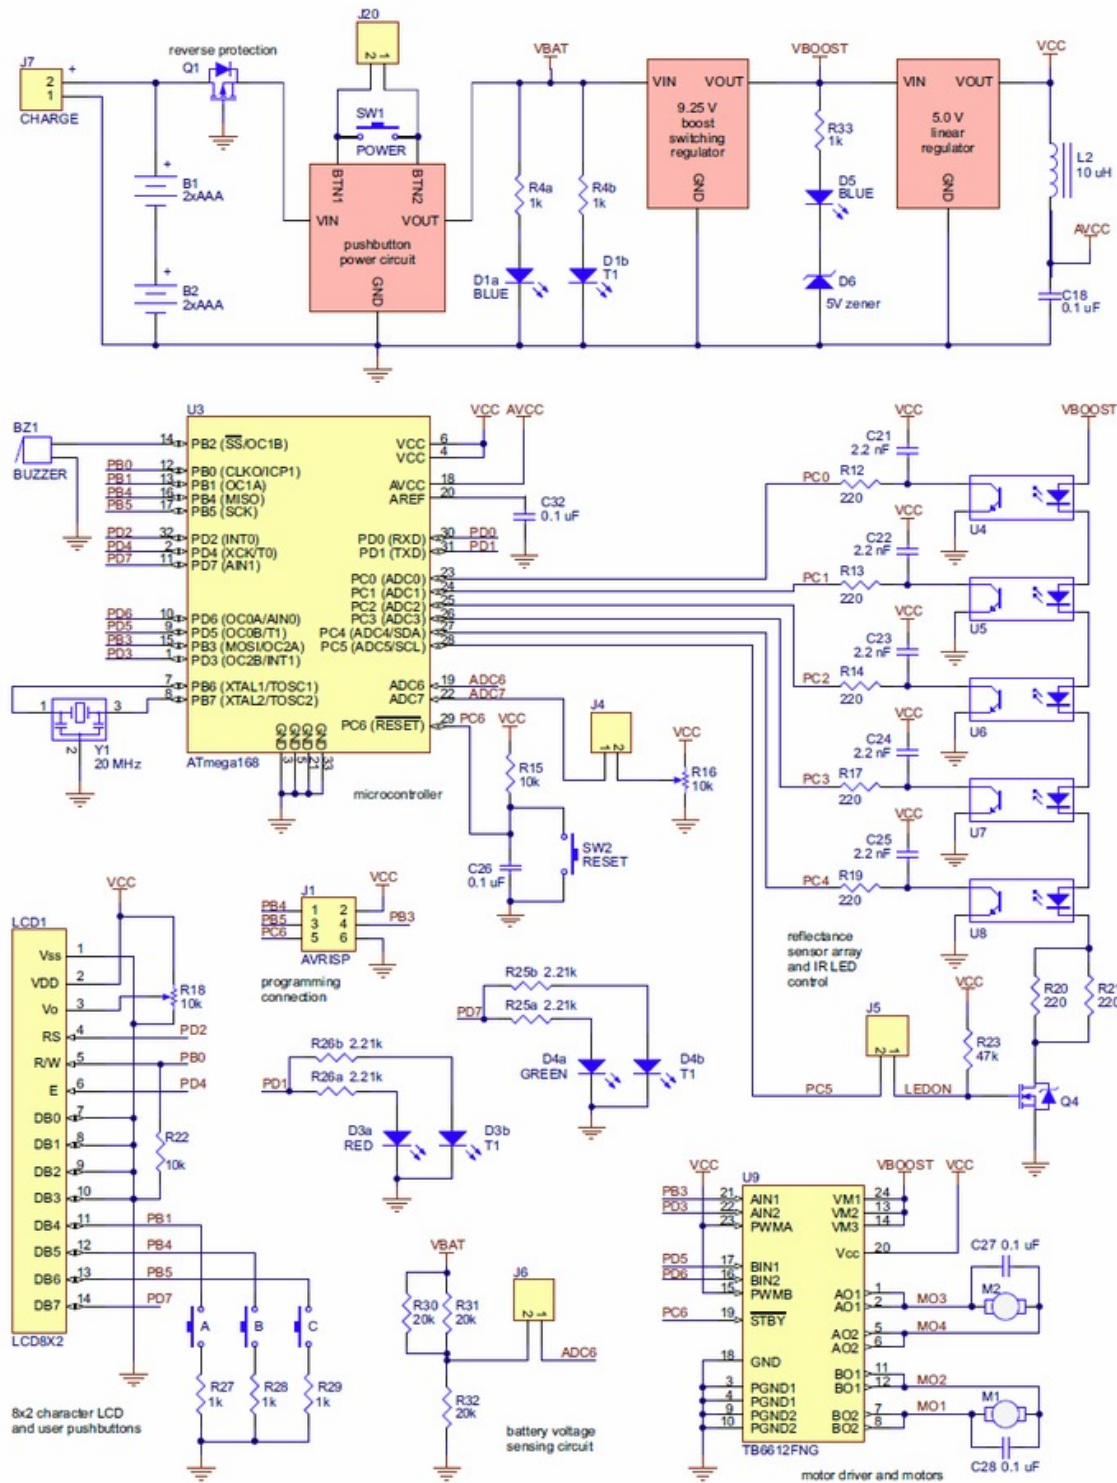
J7
2
1
+
CHARGE
reverse protection
Q1
B1
2xAAA
B2
2xAAA
J20
SW1
POWER
BTN1
BTN2
VIN
VOUT
pushbutton power circuit
GND
VBAT
R4a
1k
R4b
1k
D1a
BLUE
D1b
T1
VIN
VOUT
9.25 V
boost
switching
regulator
GND
VBOOST
R33
1k
D5
BLUE
D6
5V zener
VIN
VOUT
5.0 V
linear
regulator
GND
VCC
L2
10 uH
AVCC
C18
0.1 uF

BZ1
BUZZER
U3
14 PB2 ($\overline{SS}$/OC1B)
PB0 12 PB0 (CLKO/ICP1)
PB1 13 PB1 (OC1A)
PB4 16 PB4 (MISO)
PB5 17 PB5 (SCK)
PD2 32 PD2 (INT0)
PD4 2 PD4 (XCK/T0)
PD7 11 PD7 (AIN1)
PD6 10 PD6 (OC0A/AIN0)
PD5 9 PD5 (OC0B/T1)
PB3 15 PB3 (MOSI/OC2A)
PD3 1 PD3 (OC2B/INT1)
7 PB6 (XTAL1/TOSC1)
8 PB7 (XTAL2/TOSC2)
1 3
2
Y1
20 MHz
ATmega168
VCC 6
VCC 4
AVCC 18
AREF 20
VCC AVCC
C32
0.1 uF
PD0 (RXD) 30 PD0
PD1 (TXD) 31 PD1
PC0 (ADC0) 23
PC1 (ADC1) 24
PC2 (ADC2) 25
PC3 (ADC3) 26
PC4 (ADC4/SDA) 27
PC5 (ADC5/SCL) 28
ADC6 19 ADC6
ADC7 22 ADC7
PC6 ($\overline{RESET}$) 29 PC6
3 5 21 33
microcontroller
VCC
R15
10k
C26
0.1 uF
SW2
RESET
J4
VCC
R16
10k
VCC
C21
2.2 nF
PC0
R12
220
U4
VBOOST
VCC
C22
2.2 nF
PC1
R13
220
U5
VCC
C23
2.2 nF
PC2
R14
220
U6
VCC
C24
2.2 nF
PC3
R17
220
U7
VCC
C25
2.2 nF
PC4
R19
220
U8
reflectance sensor array and IR LED control
VCC
R20
220
R21
220
R23
47k
J5
PC5
LEDON
Q4

VCC
LCD1
Vss 1
VDD 2
Vo 3
RS 4
R/W 5
E 6
DB0 7
DB1 8
DB2 9
DB3 10
DB4 11
DB5 12
DB6 13
DB7 14
LCD8X2
R18
10k
PD2
PB0
PD4
R22
10k
PB1
PB4
PB5
PD7
A
B
C
R27
1k
R28
1k
R29
1k
8x2 character LCD and user pushbuttons
J1
VCC
PB4 1 2
PB5 3 4
PC6 5 6
PB3
AVRISP
programming connection
R25b 2.21k
R25a 2.21k
PD7
D4a
GREEN
D4b
T1
R26b 2.21k
R26a 2.21k
PD1
D3a
RED
D3b
T1
VBAT
R30
20k
R31
20k
J6
ADC6
R32
20k
battery voltage sensing circuit
VCC
U9
VBOOST VCC
PB3 21 AIN1
PD3 22 AIN2
23 PWMA
VM1 24
VM2 13
VM3 14
Vcc 20
PD5 17 BIN1
PD6 16 BIN2
15 PWMB
PC6 19 $\overline{STBY}$
18 GND
3 PGND1
4 PGND1
9 PGND2
10 PGND2
AO1 1
AO1 2
AO2 5
AO2 6
BO1 11
BO1 12
BO2 7
BO2 8
MO3
MO4
MO2
MO1
C27 0.1 uF
M2
M1
C28 0.1 uF
TB6612FNG
motor driver and motors